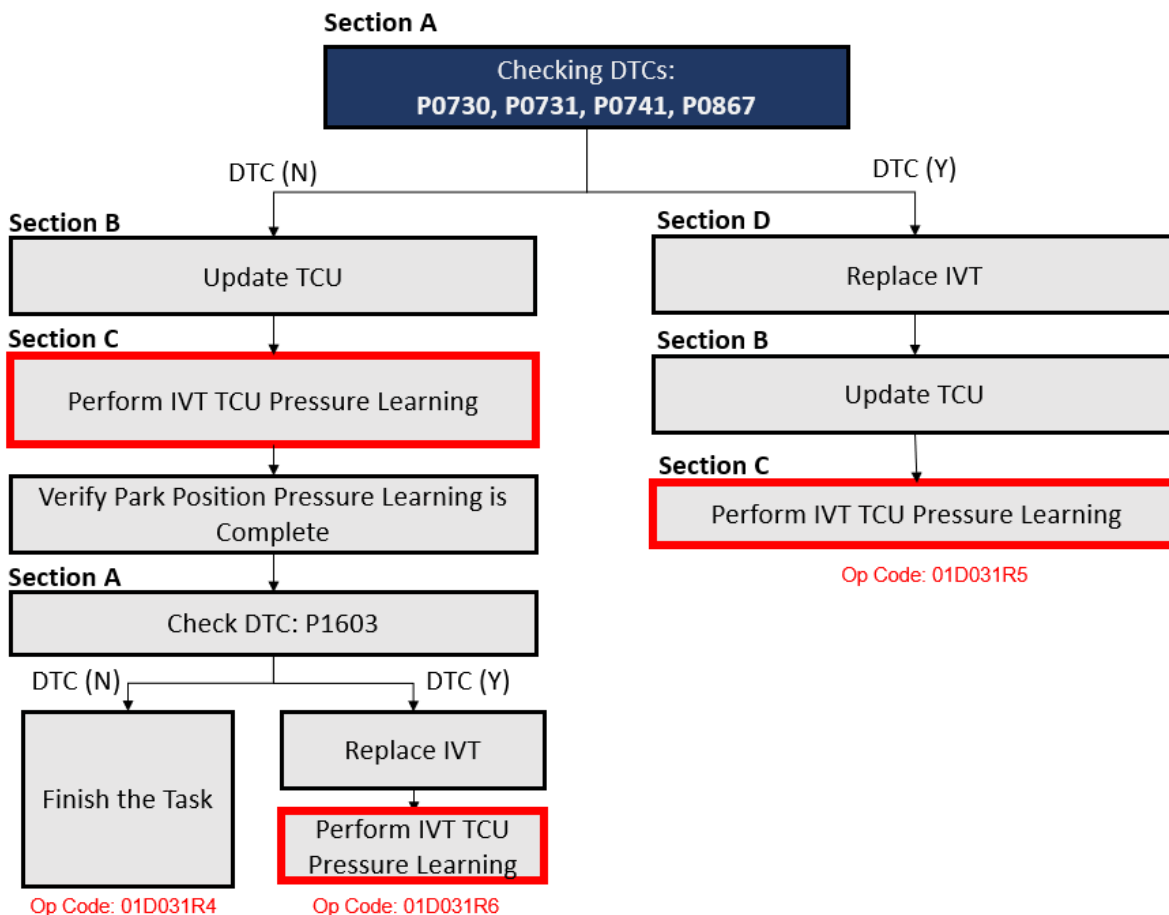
Section A

Checking DTCs:
**P0730, P0731, P0741, P0867**

DTC (N)

DTC (Y)

Section B

Update TCU

Section C

Perform IVT TCU Pressure Learning

Verify Park Position Pressure Learning is Complete

Section A

Check DTC: P1603

DTC (N)

DTC (Y)

Finish the Task

Op Code: 01D031R4

Replace IVT

Perform IVT TCU Pressure Learning

Op Code: 01D031R6

Section D

Replace IVT

Section B

Update TCU

Section C

Perform IVT TCU Pressure Learning

Op Code: 01D031R5